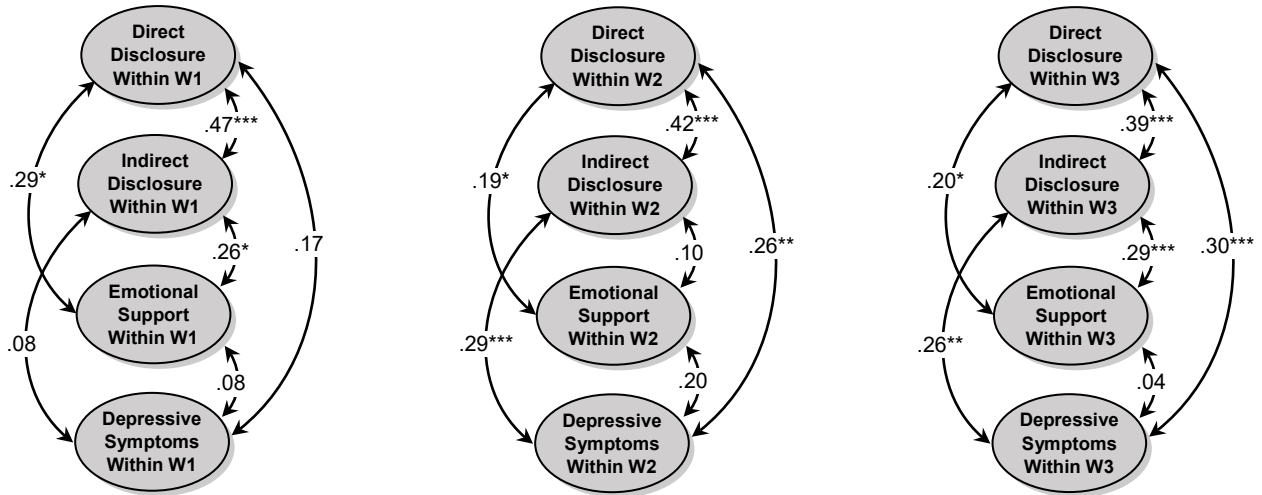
Direct Disclosure Within W1

.47***

Indirect Disclosure Within W1

.29*

.26*

.17

Emotional Support Within W1

.08

.08

Depressive Symptoms Within W1

Direct Disclosure Within W2

.42***

Indirect Disclosure Within W2

.19*

.10

.26**

Emotional Support Within W2

.29***

.20

Depressive Symptoms Within W2

Direct Disclosure Within W3

.39***

Indirect Disclosure Within W3

.20*

.29***

.30***

Emotional Support Within W3

.26**

.04

Depressive Symptoms Within W3